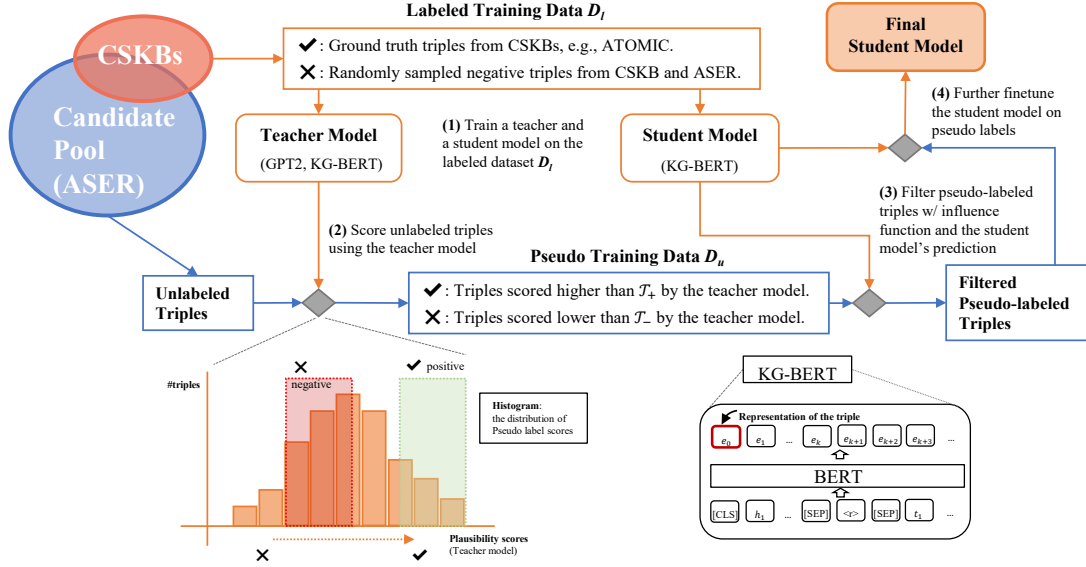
Labeled Training Data $D_l$

CSKBs

Candidate Pool (ASER)

✔: Ground truth triples from CSKBs, e.g., ATOMIC.
✕: Randomly sampled negative triples from CSKB and ASER.

Final Student Model

(4) Further finetune the student model on pseudo labels

Teacher Model
(GPT2, KG-BERT)

(1) Train a teacher and a student model on the labeled dataset $D_l$

Student Model
(KG-BERT)

(3) Filter pseudo-labeled triples w/ influence function and the student model's prediction

(2) Score unlabeled triples using the teacher model

Pseudo Training Data $D_u$

Unlabeled Triples

✔: Triples scored higher than $\mathcal{T}_+$ by the teacher model.
✕: Triples scored lower than $\mathcal{T}_-$ by the teacher model.

Filtered Pseudo-labeled Triples

✕ negative

✔ positive

#triples

Histogram: the distribution of Pseudo label scores

Plausibility scores (Teacher model)

✕ ✔

KG-BERT

Representation of the triple

$e_0$ $e_1$ ... $e_k$ $e_{k+1}$ $e_{k+2}$ $e_{k+3}$ ...

BERT

[CLS] $h_1$ ... [SEP] <r> [SEP] $t_1$ ...